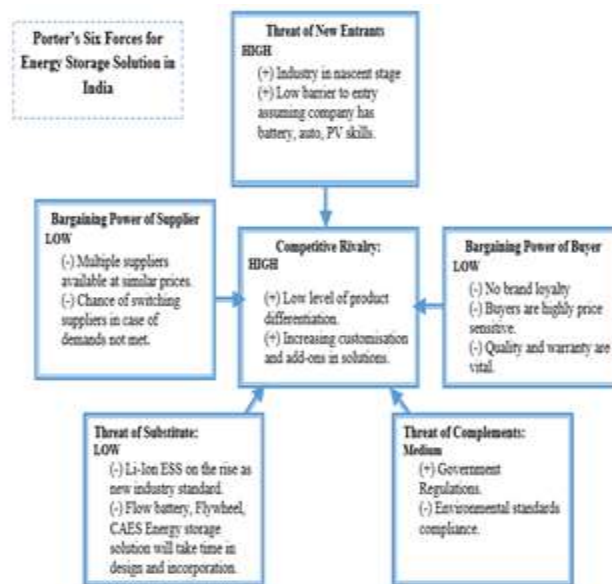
Porter's Six Forces for Energy Storage Solution in India

Threat of New Entrants
HIGH
(+) Industry in nascent stage
(+) Low barrier to entry assuming company has battery, auto, PV skills.

Bargaining Power of Supplier
LOW
(-) Multiple suppliers available at similar prices.
(-) Chance of switching suppliers in case of demands not met.

Competitive Rivalry:
HIGH
(+) Low level of product differentiation.
(+) Increasing customisation and add-ons in solutions.

Bargaining Power of Buyer
LOW
(-) No brand loyalty
(-) Buyers are highly price sensitive.
(-) Quality and warranty are vital.

Threat of Substitute:
LOW
(-) Li-Ion ESS on the rise as new industry standard.
(-) Flow battery, Flywheel, CAES Energy storage solution will take time in design and incorporation.

Threat of Complements:
Medium
(+) Government Regulations.
(-) Environmental standards compliance.